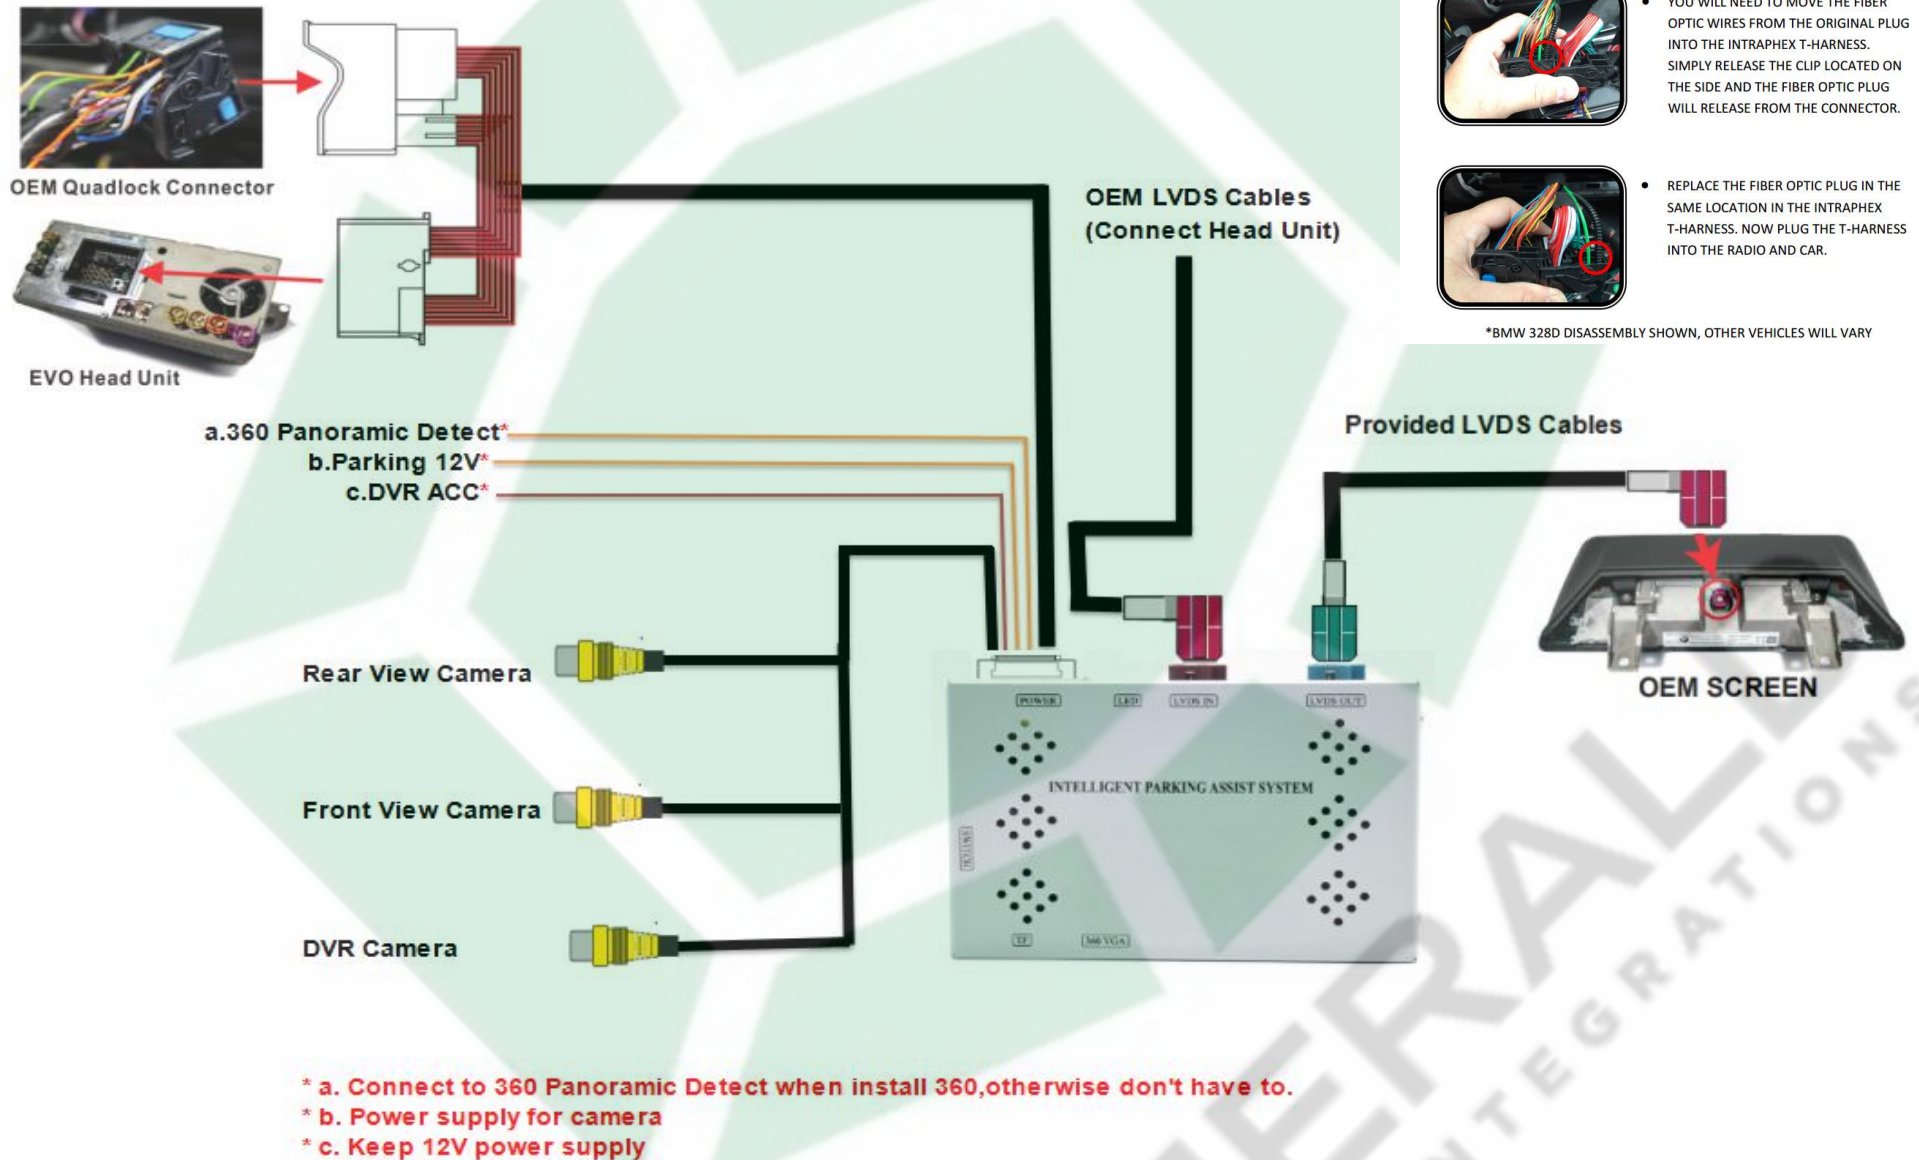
OEM Quadlock Connector

EVO Head Unit

• YOU WILL NEED TO MOVE THE FIBER OPTIC WIRES FROM THE ORIGINAL PLUG INTO THE INTRAPHEX T-HARNESS. SIMPLY RELEASE THE CLIP LOCATED ON THE SIDE AND THE FIBER OPTIC PLUG WILL RELEASE FROM THE CONNECTOR.

• REPLACE THE FIBER OPTIC PLUG IN THE SAME LOCATION IN THE INTRAPHEX T-HARNESS. NOW PLUG THE T-HARNESS INTO THE RADIO AND CAR.

*BMW 328D DISASSEMBLY SHOWN, OTHER VEHICLES WILL VARY

OEM LVDS Cables (Connect Head Unit)

a.360 Panoramic Detect*
b.Parking 12V*
c.DVR ACC*

Provided LVDS Cables

OEM SCREEN

Rear View Camera

Front View Camera

DVR Camera

POWER LED LVDS IN LVDS OUT

INTELLIGENT PARKING ASSIST SYSTEM

SWITCH

TF 360 VGA

* a. Connect to 360 Panoramic Detect when install 360,otherwise don't have to.
* b. Power supply for camera
* c. Keep 12V power supply